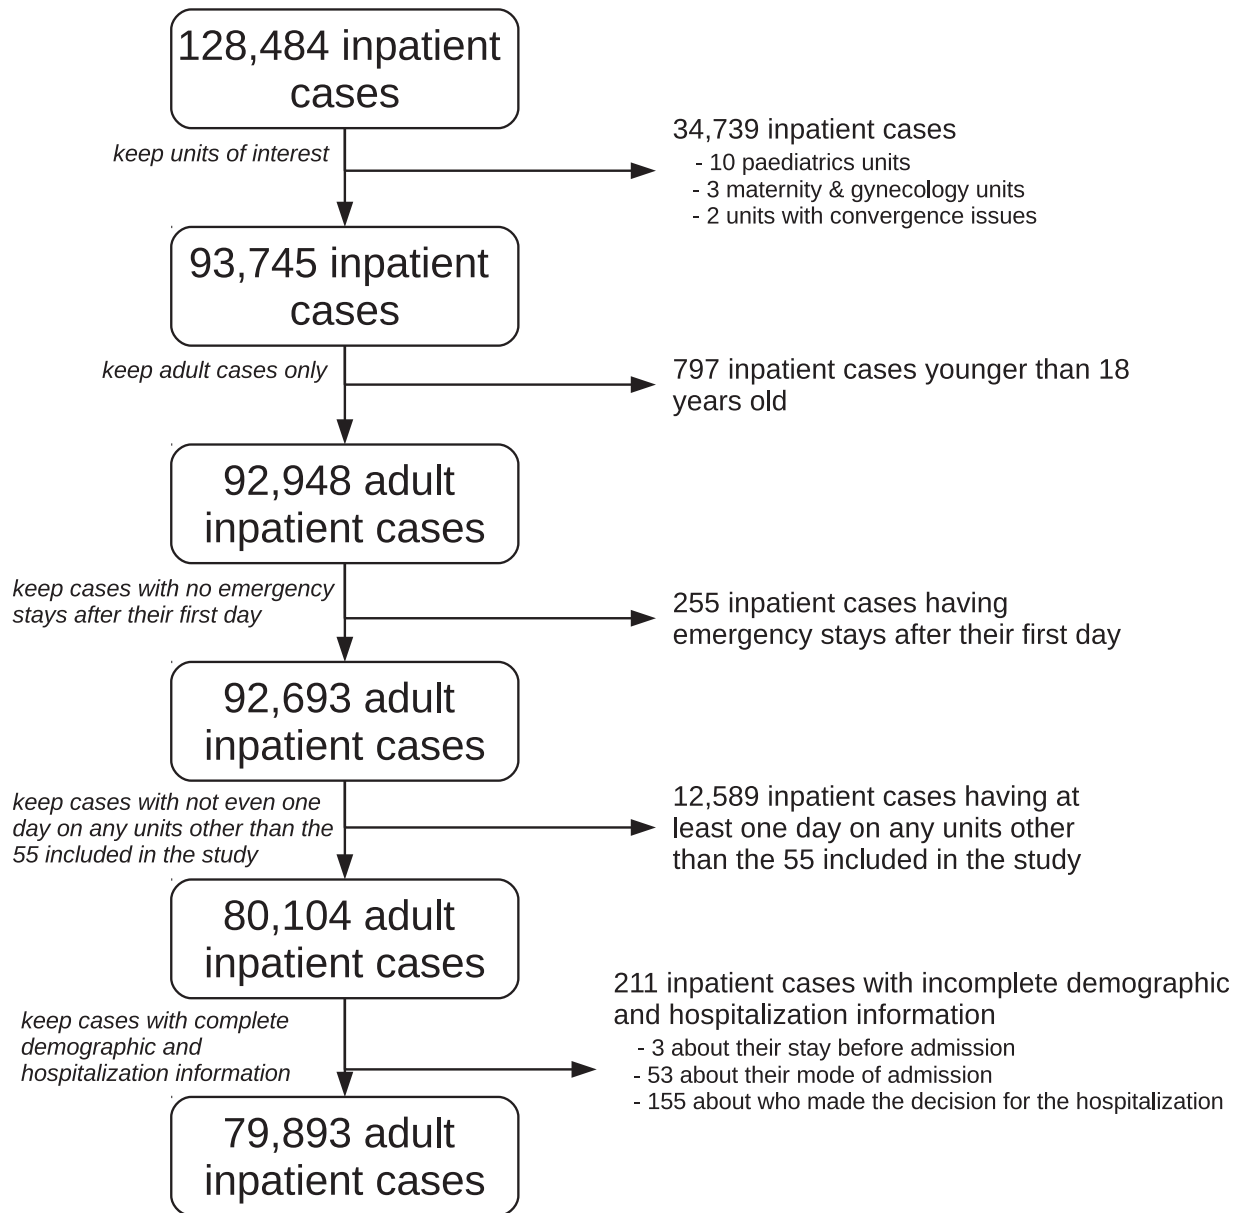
128,484 inpatient cases

keep units of interest

34,739 inpatient cases
- 10 paediatrics units
- 3 maternity & gynecology units
- 2 units with convergence issues

93,745 inpatient cases

keep adult cases only

797 inpatient cases younger than 18 years old

92,948 adult inpatient cases

keep cases with no emergency stays after their first day

255 inpatient cases having emergency stays after their first day

92,693 adult inpatient cases

keep cases with not even one day on any units other than the 55 included in the study

12,589 inpatient cases having at least one day on any units other than the 55 included in the study

80,104 adult inpatient cases

keep cases with complete demographic and hospitalization information

211 inpatient cases with incomplete demographic and hospitalization information
- 3 about their stay before admission
- 53 about their mode of admission
- 155 about who made the decision for the hospitalization

79,893 adult inpatient cases